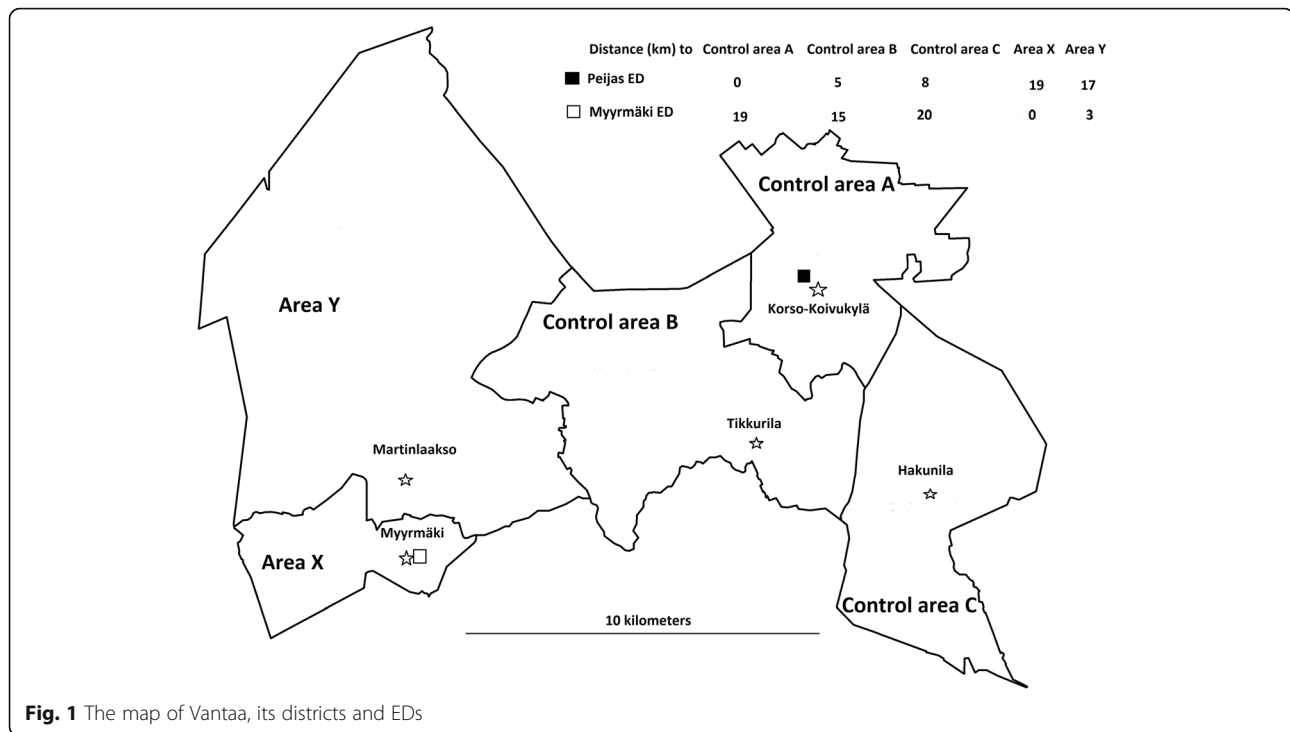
| Distance (km) to | Control area A | Control area B | Control area C | Area X | Area Y |
|---|---|---|---|---|---|
| ■ Peijas ED | 0 | 5 | 8 | 19 | 17 |
| □ Myyrmäki ED | 19 | 15 | 20 | 0 | 3 |

Control area A

Korso-Koivukylä

Area Y

Control area B

Tikkurila

Martinlaakso

Hakunila

Myyrmäki

Area X

10 kilometers

Control area C

**Fig. 1** The map of Vantaa, its districts and EDs